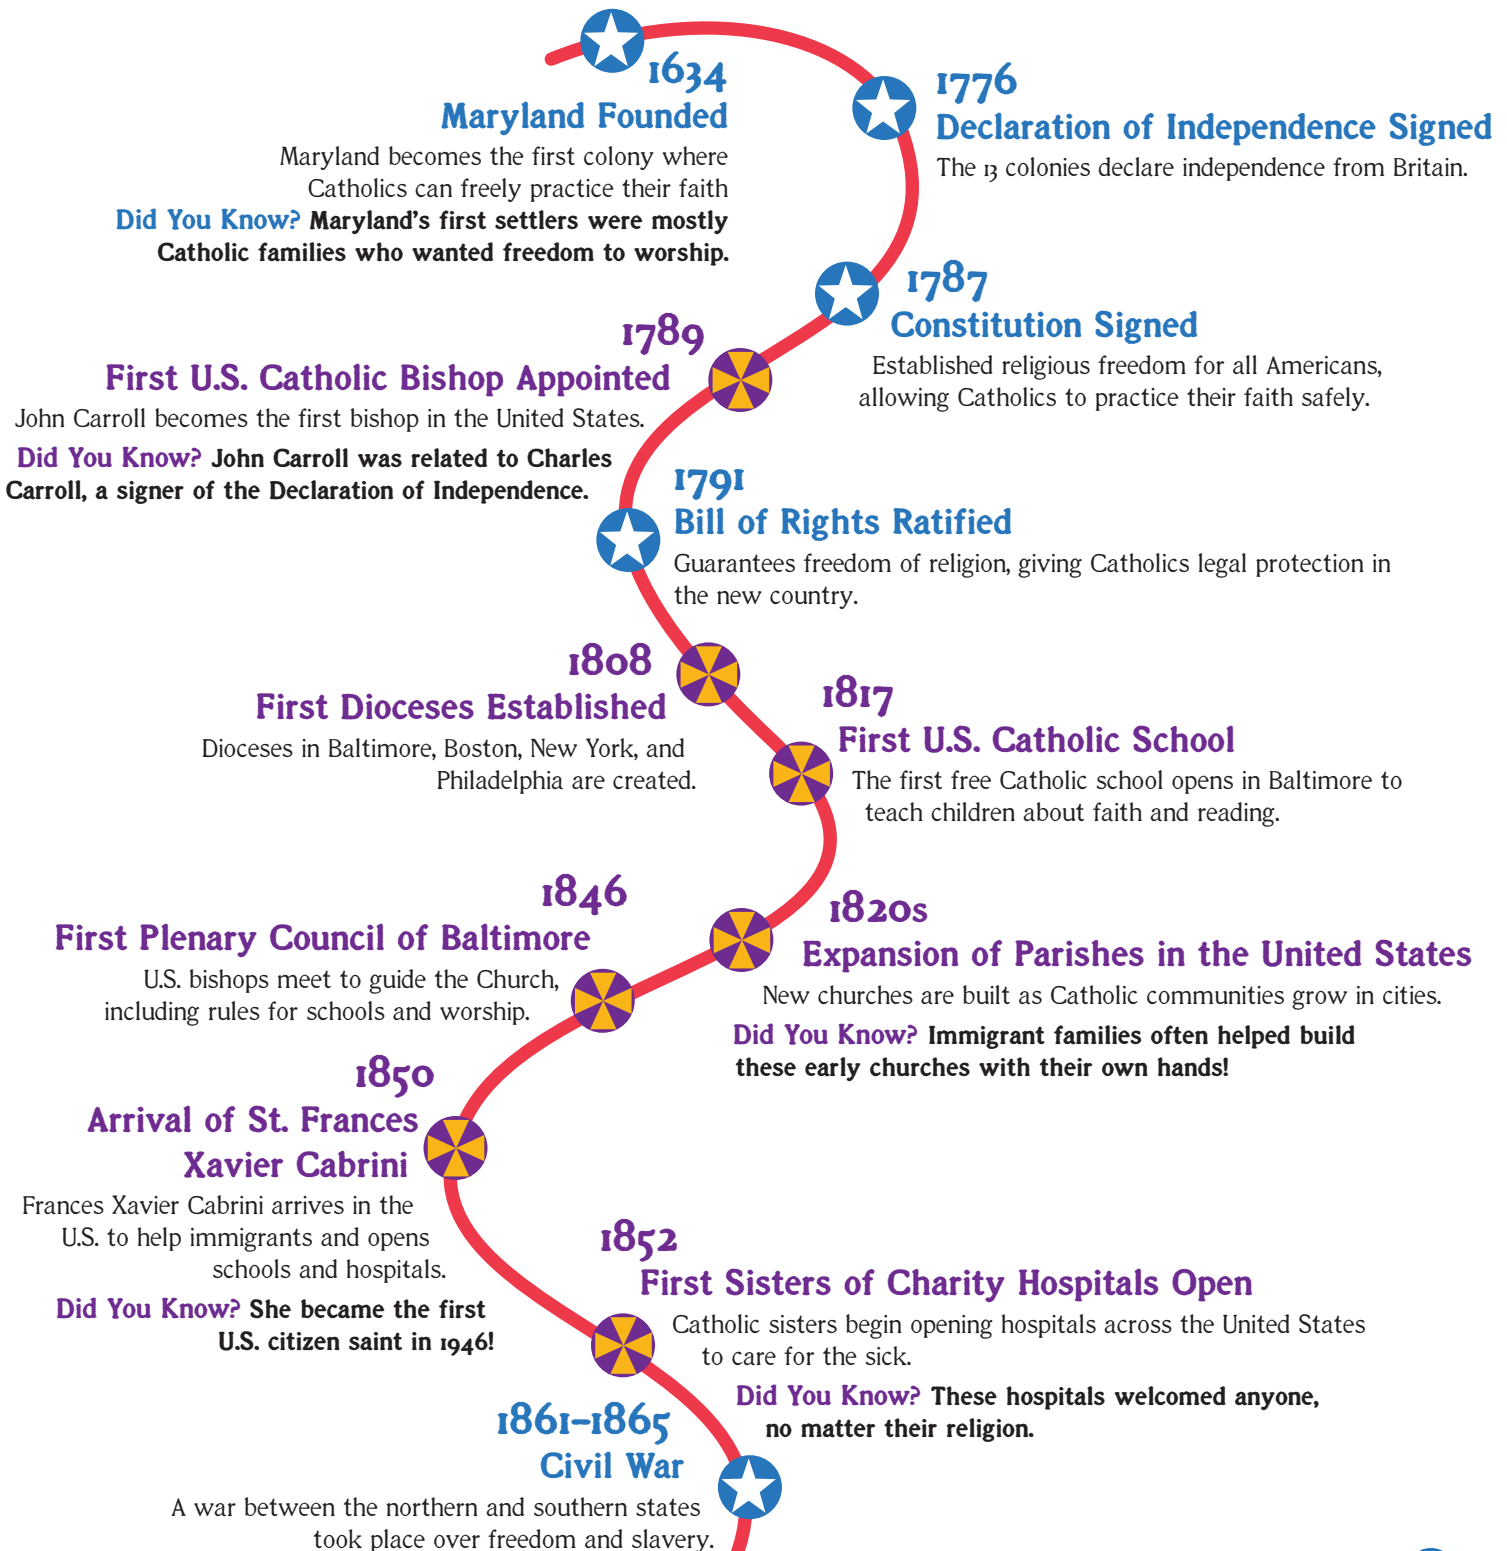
1634
Maryland Founded
Maryland becomes the first colony where Catholics can freely practice their faith
Did You Know? Maryland's first settlers were mostly Catholic families who wanted freedom to worship.

1776
Declaration of Independence Signed
The 13 colonies declare independence from Britain.

1787
Constitution Signed
Established religious freedom for all Americans, allowing Catholics to practice their faith safely.

1789
First U.S. Catholic Bishop Appointed
John Carroll becomes the first bishop in the United States.
Did You Know? John Carroll was related to Charles Carroll, a signer of the Declaration of Independence.

1791
Bill of Rights Ratified
Guarantees freedom of religion, giving Catholics legal protection in the new country.

1808
First Dioceses Established
Dioceses in Baltimore, Boston, New York, and Philadelphia are created.

1817
First U.S. Catholic School
The first free Catholic school opens in Baltimore to teach children about faith and reading.

1846
First Plenary Council of Baltimore
U.S. bishops meet to guide the Church, including rules for schools and worship.

1820s
Expansion of Parishes in the United States
New churches are built as Catholic communities grow in cities.
Did You Know? Immigrant families often helped build these early churches with their own hands!

1850
Arrival of St. Frances Xavier Cabrini
Frances Xavier Cabrini arrives in the U.S. to help immigrants and opens schools and hospitals.
Did You Know? She became the first U.S. citizen saint in 1946!

1852
First Sisters of Charity Hospitals Open
Catholic sisters begin opening hospitals across the United States to care for the sick.
Did You Know? These hospitals welcomed anyone, no matter their religion.

1861–1865
Civil War
A war between the northern and southern states took place over freedom and slavery.